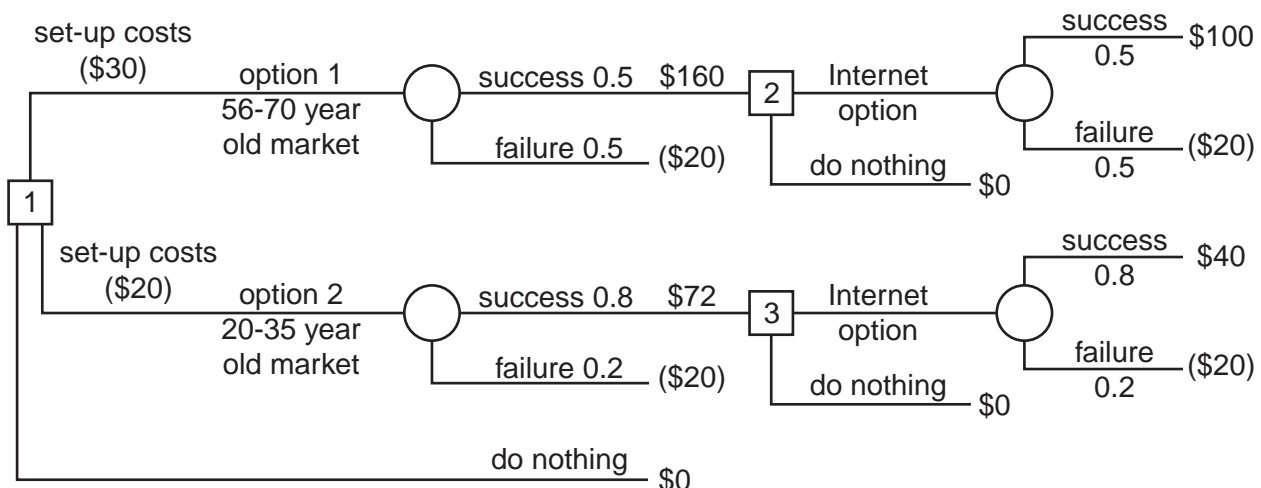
set-up costs
($30)
option 1
56-70 year
old market
success 0.5 $160
failure 0.5 ($20)
2
Internet
option
do nothing $0
success
0.5
$100
failure
0.5
($20)
1
set-up costs
($20)
option 2
20-35 year
old market
success 0.8 $72
failure 0.2 ($20)
3
Internet
option
do nothing $0
success
0.8
$40
failure
0.2
($20)
do nothing $0